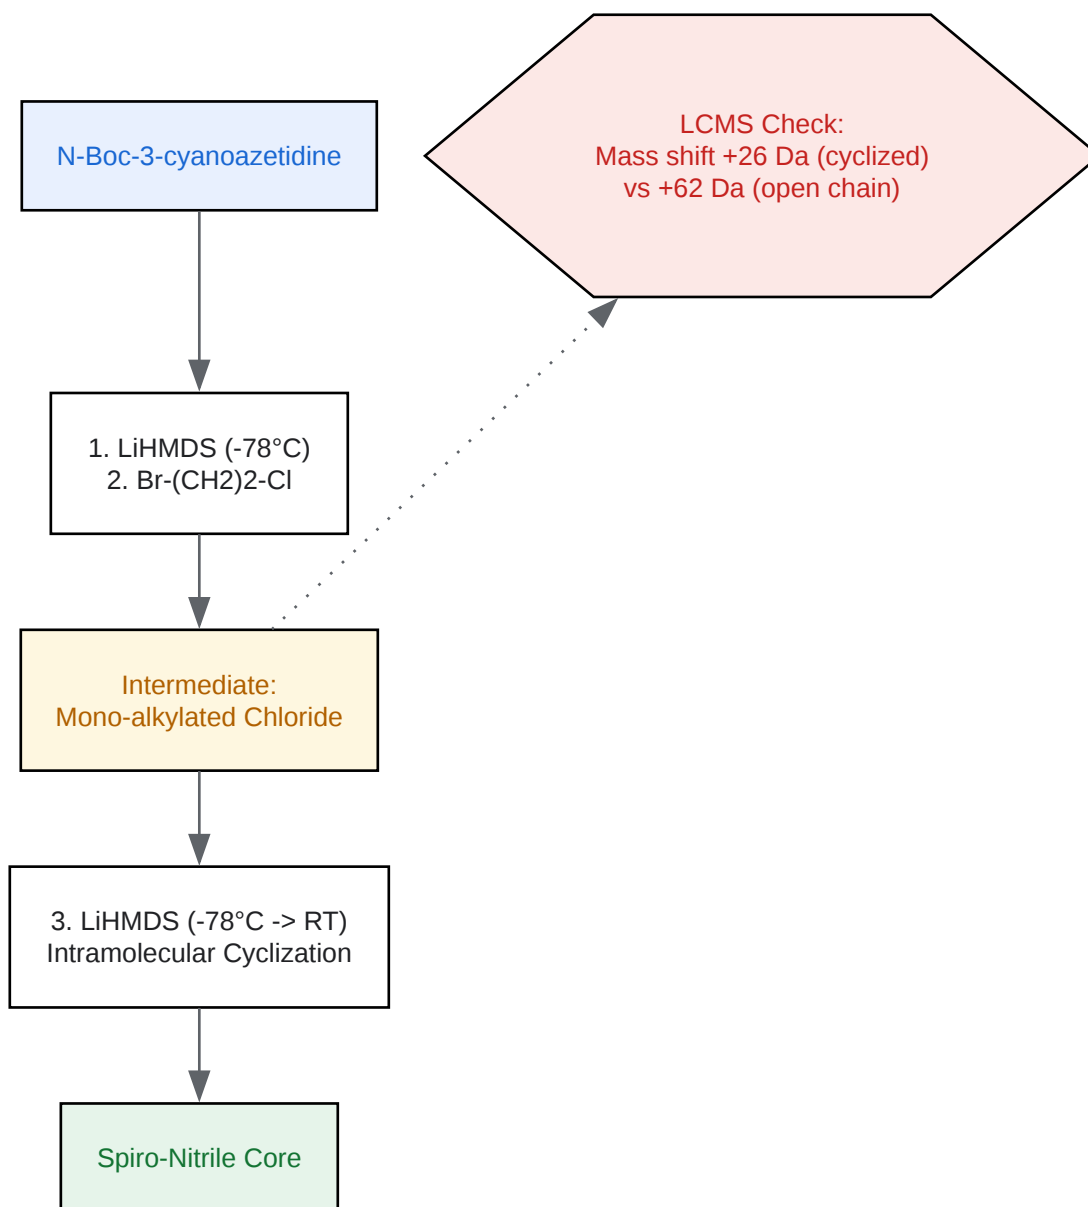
N-Boc-3-cyanoazetidine

LCMS Check:
Mass shift +26 Da (cyclized)
vs +62 Da (open chain)

1. LiHMDS (-78°C)
2. Br-(CH2)2-Cl

Intermediate:
Mono-alkylated Chloride

3. LiHMDS (-78°C -> RT)
Intramolecular Cyclization

Spiro-Nitrile Core